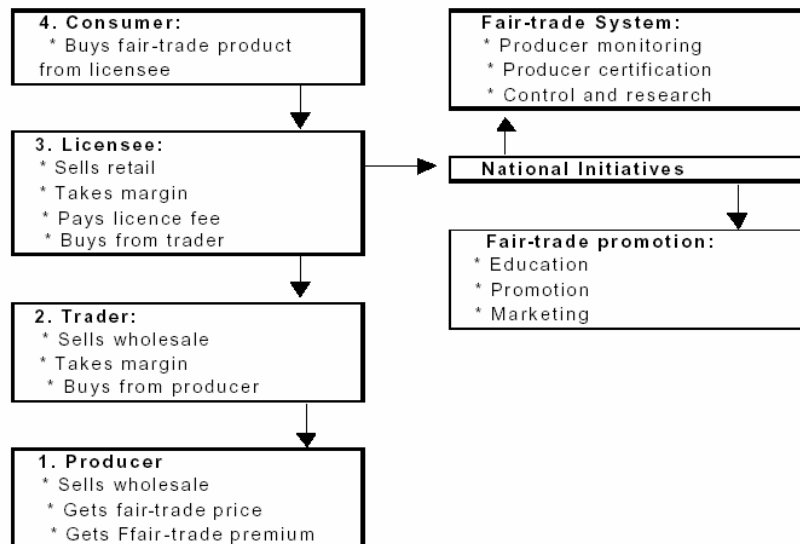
4. Consumer:
* Buys fair-trade product from licensee

3. Licensee:
* Sells retail
* Takes margin
* Pays licence fee
* Buys from trader

2. Trader:
* Sells wholesale
* Takes margin
* Buys from producer

1. Producer
* Sells wholesale
* Gets fair-trade price
* Gets Ffair-trade premium

Fair-trade System:
* Producer monitoring
* Producer certification
* Control and research

National Initiatives

Fair-trade promotion:
* Education
* Promotion
* Marketing